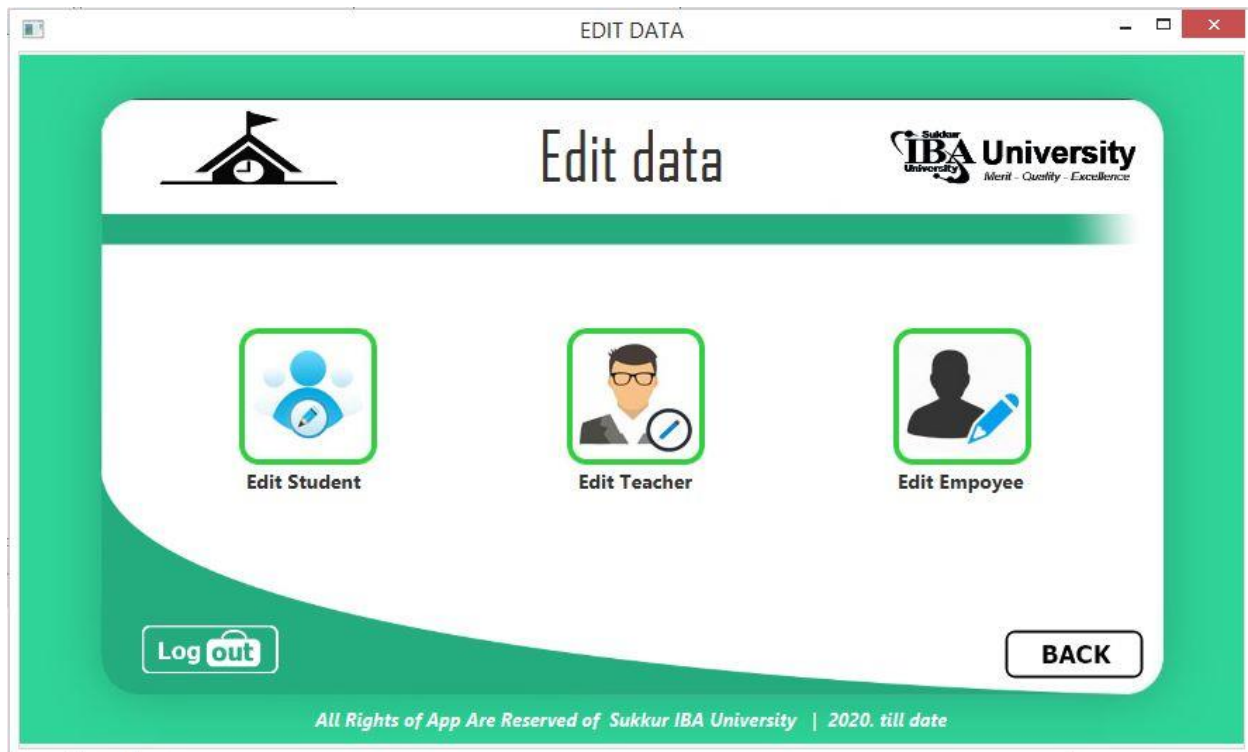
EDIT DATA

Edit data

Sukkur IBA University
Merit - Quality - Excellence

Edit Student

Edit Teacher

Edit Empoyee

Log out

BACK

All Rights of App Are Reserved of Sukkur IBA University | 2020. till date